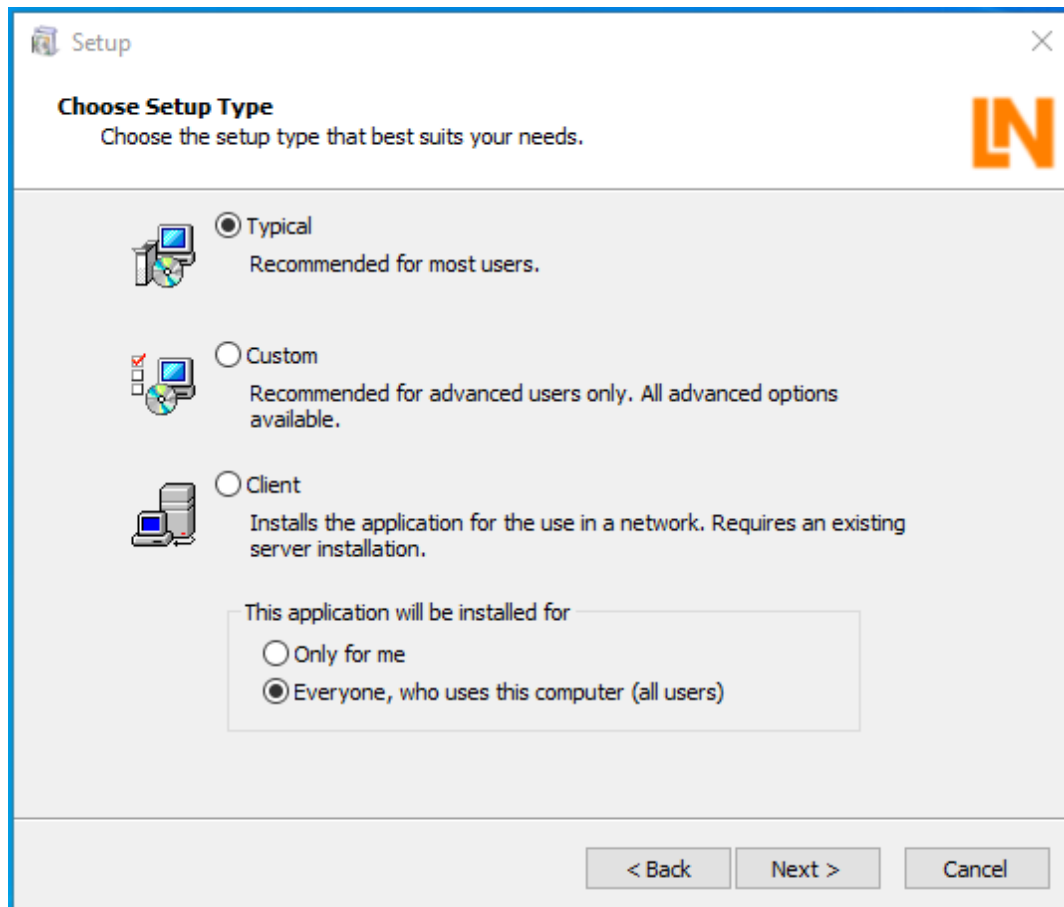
Setup

Choose Setup Type
Choose the setup type that best suits your needs.

LN

Typical
Recommended for most users.

Custom
Recommended for advanced users only. All advanced options available.

Client
Installs the application for the use in a network. Requires an existing server installation.

This application will be installed for
Only for me
Everyone, who uses this computer (all users)

< Back
Next >
Cancel